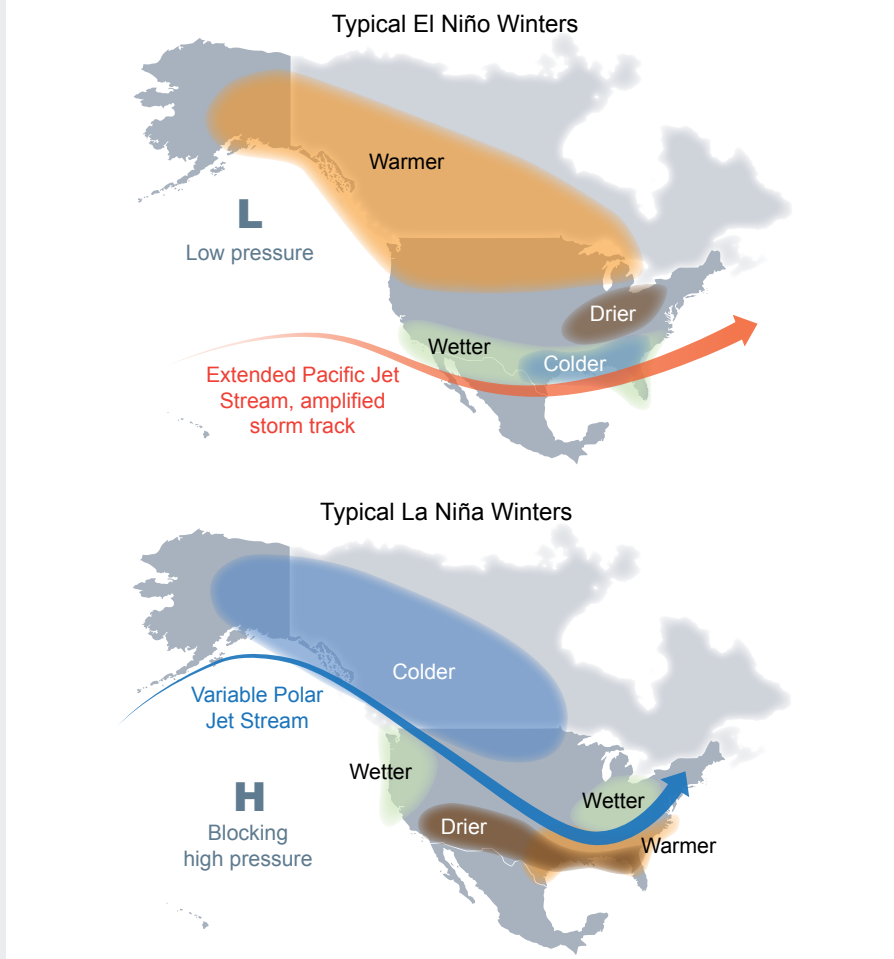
Typical El Niño Winters

Warmer

L

Low pressure

Drier

Wetter

Colder

Extended Pacific Jet Stream, amplified storm track

Typical La Niña Winters

Colder

Variable Polar Jet Stream

Wetter

H

Blocking high pressure

Drier

Wetter

Warmer